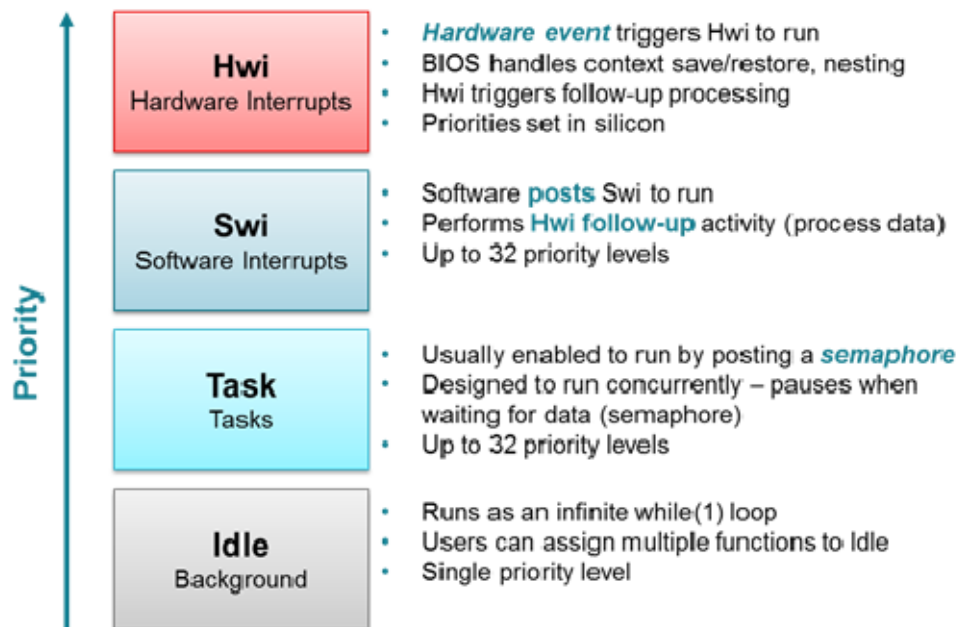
Priority

Hwi
Hardware Interrupts

- Hardware event triggers Hwi to run
- BIOS handles context save/restore, nesting
- Hwi triggers follow-up processing
- Priorities set in silicon

Swi
Software Interrupts

- Software posts Swi to run
- Performs Hwi follow-up activity (process data)
- Up to 32 priority levels

Task
Tasks

- Usually enabled to run by posting a semaphore
- Designed to run concurrently – pauses when waiting for data (semaphore)
- Up to 32 priority levels

Idle
Background

- Runs as an infinite while(1) loop
- Users can assign multiple functions to Idle
- Single priority level